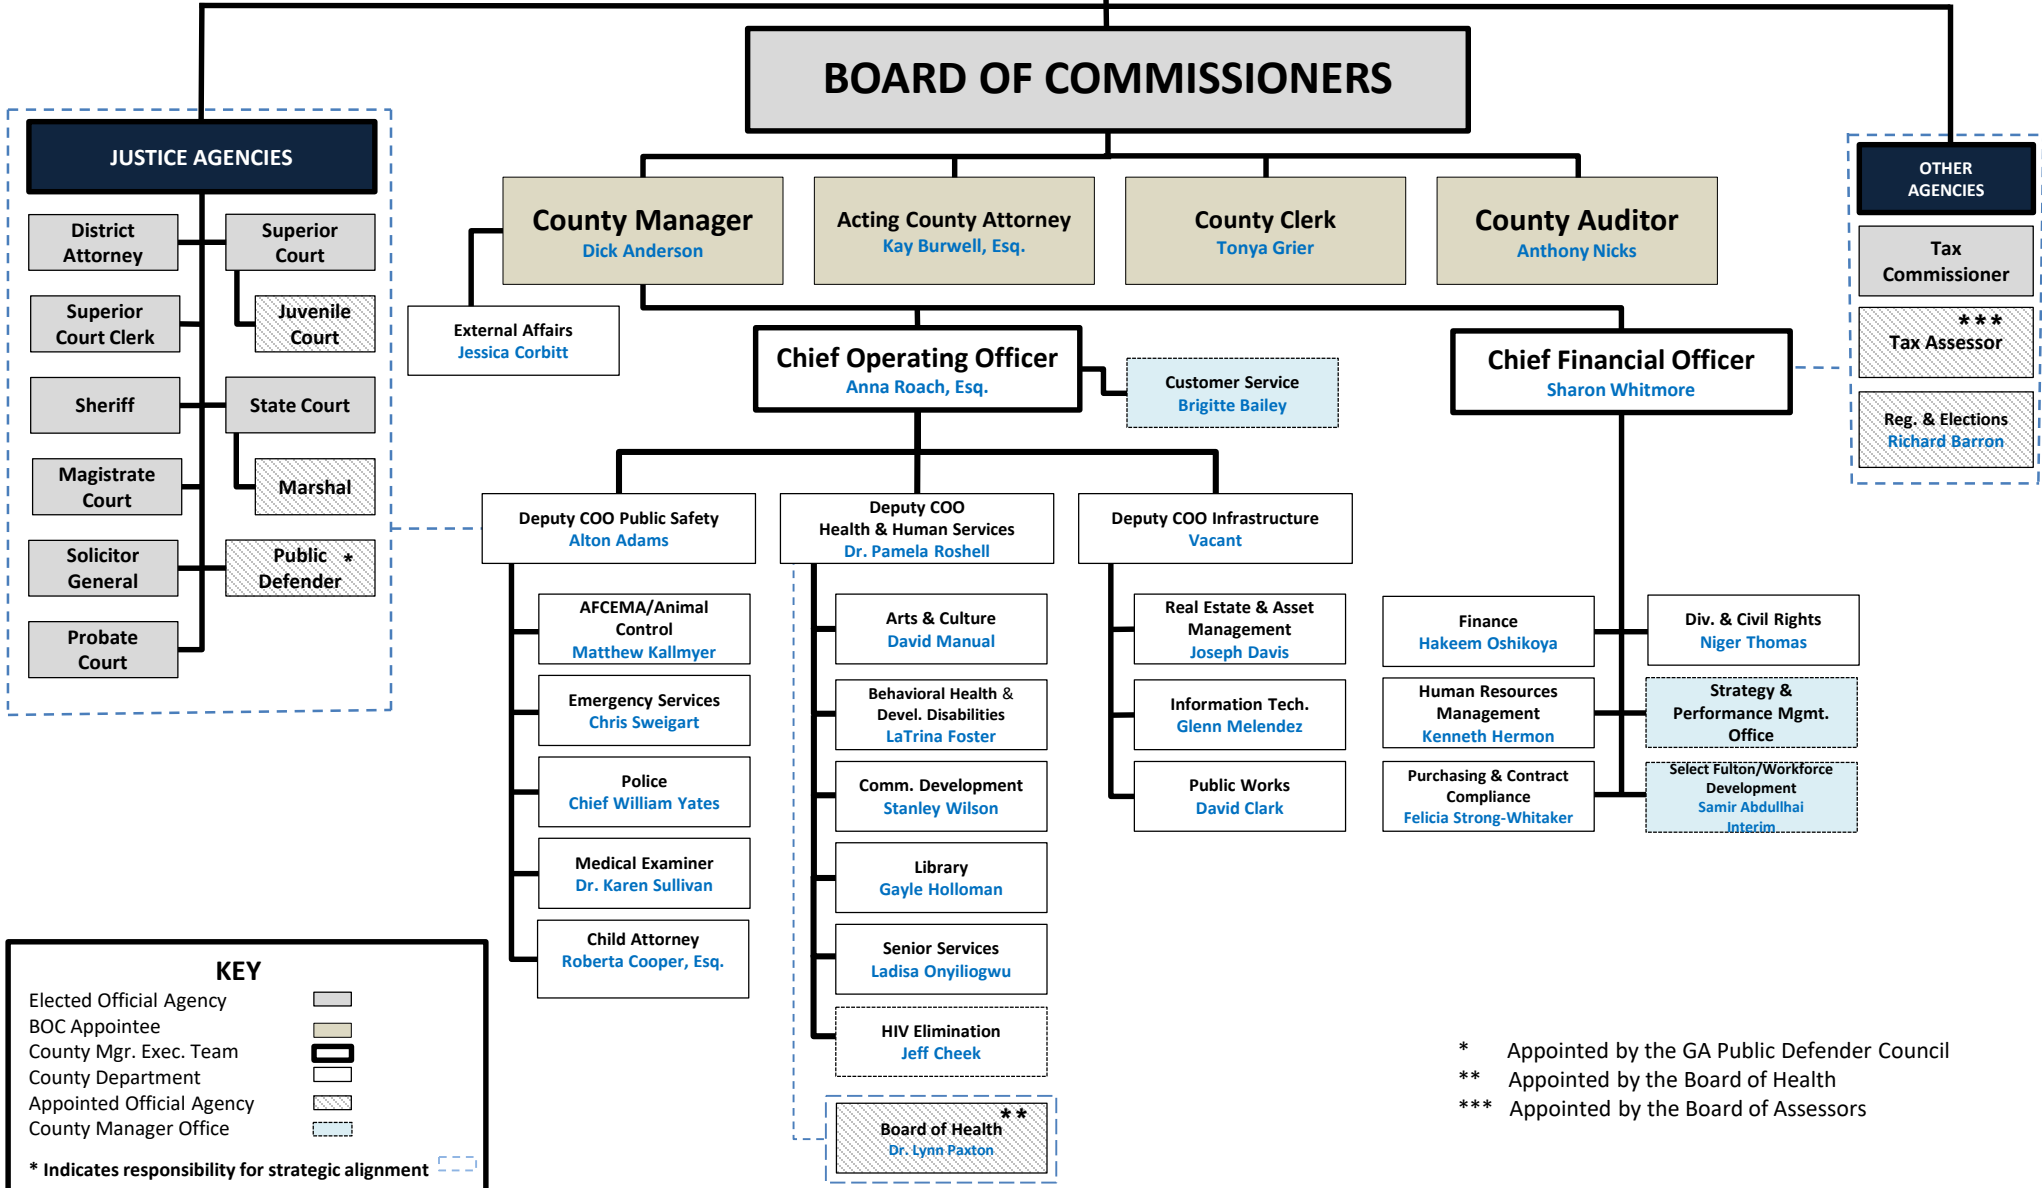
BOARD OF COMMISSIONERS

JUSTICE AGENCIES

District Attorney

Superior Court

Superior Court Clerk

Juvenile Court

Sheriff

State Court

Magistrate Court

Marshal

Solicitor General

Public * Defender

Probate Court

County Manager
Dick Anderson

Acting County Attorney
Kay Burwell, Esq.

County Clerk
Tonya Grier

County Auditor
Anthony Nicks

OTHER AGENCIES

Tax Commissioner

*** Tax Assessor

Reg. & Elections
Richard Barron

External Affairs
Jessica Corbitt

Chief Operating Officer
Anna Roach, Esq.

Customer Service
Brigitte Bailey

Chief Financial Officer
Sharon Whitmore

Deputy COO Public Safety
Alton Adams

Deputy COO Health & Human Services
Dr. Pamela Roshell

Deputy COO Infrastructure
Vacant

AFCEMA/Animal Control
Matthew Kallmyer

Emergency Services
Chris Sweigart

Police
Chief William Yates

Medical Examiner
Dr. Karen Sullivan

Child Attorney
Roberta Cooper, Esq.

Arts & Culture
David Manual

Behavioral Health & Devel. Disabilities
LaTrina Foster

Comm. Development
Stanley Wilson

Library
Gayle Holloman

Senior Services
Ladisa Onyiliogwu

HIV Elimination
Jeff Cheek

Board of Health **
Dr. Lynn Paxton

Real Estate & Asset Management
Joseph Davis

Information Tech.
Glenn Melendez

Public Works
David Clark

Finance
Hakeem Oshikoya

Human Resources Management
Kenneth Hermon

Purchasing & Contract Compliance
Felicia Strong-Whitaker

Div. & Civil Rights
Niger Thomas

Strategy & Performance Mgmt. Office

Select Fulton/Workforce Development
Samir Abdullhai
Interim

KEY
Elected Official Agency
BOC Appointee
County Mgr. Exec. Team
County Department
Appointed Official Agency
County Manager Office
* Indicates responsibility for strategic alignment

* Appointed by the GA Public Defender Council
** Appointed by the Board of Health
*** Appointed by the Board of Assessors